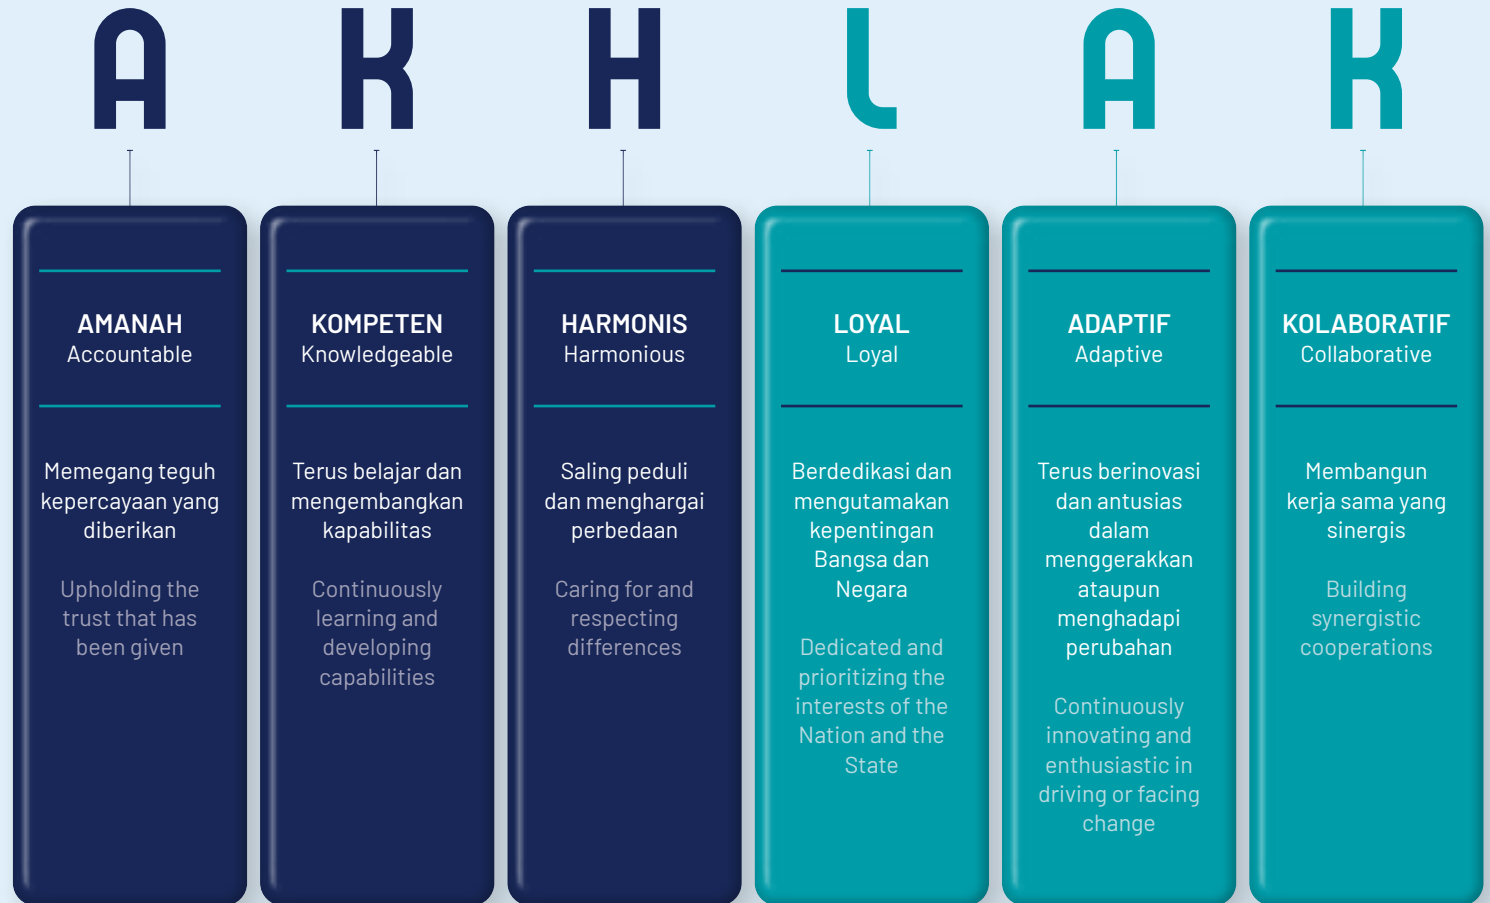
A K H L A K

AMANAH
Accountable

Memegang teguh kepercayaan yang diberikan

Upholding the trust that has been given

KOMPETEN
Knowledgeable

Terus belajar dan mengembangkan kapabilitas

Continuously learning and developing capabilities

HARMONIS
Harmonious

Saling peduli dan menghargai perbedaan

Caring for and respecting differences

LOYAL
Loyal

Berdedikasi dan mengutamakan kepentingan Bangsa dan Negara

Dedicated and prioritizing the interests of the Nation and the State

ADAPTIF
Adaptive

Terus berinovasi dan antusias dalam menggerakkan ataupun menghadapi perubahan

Continuously innovating and enthusiastic in driving or facing change

KOLABORATIF
Collaborative

Membangun kerja sama yang sinergis

Building synergistic cooperations